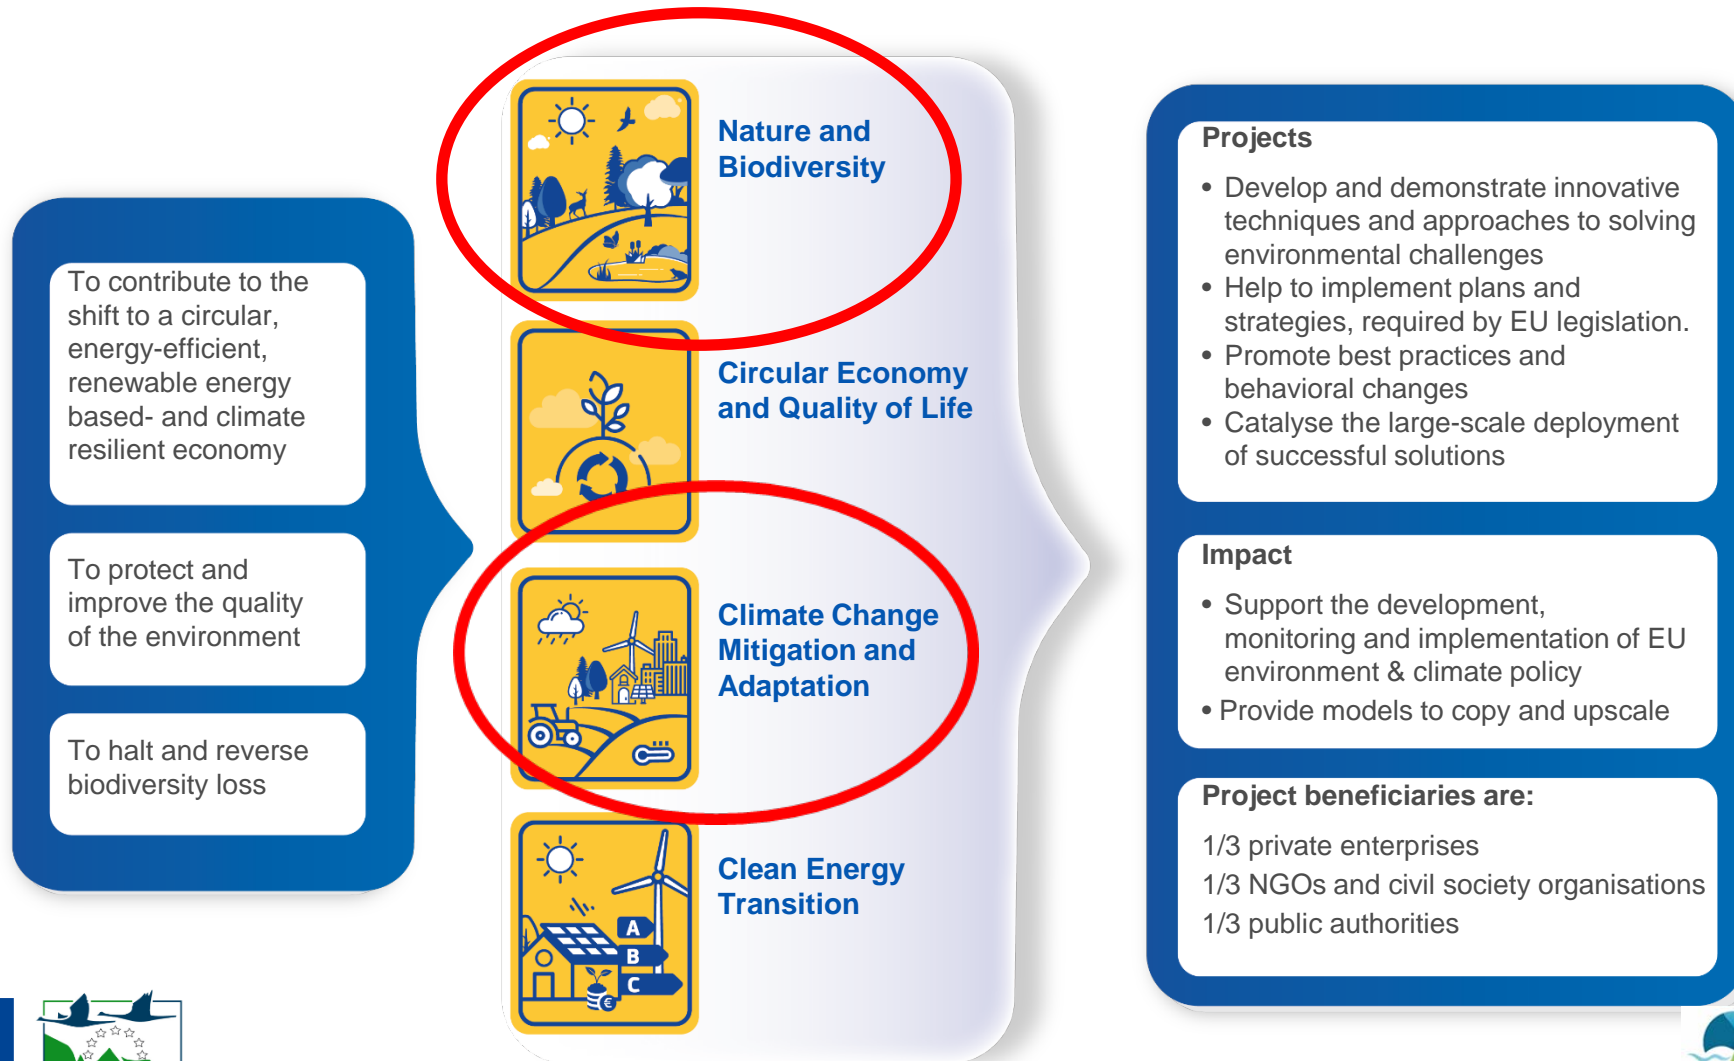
To contribute to the shift to a circular, energy-efficient, renewable energy based- and climate resilient economy

To protect and improve the quality of the environment

To halt and reverse biodiversity loss

Nature and Biodiversity

Circular Economy and Quality of Life

Climate Change Mitigation and Adaptation

A
B
C

Clean Energy Transition

Projects

• Develop and demonstrate innovative techniques and approaches to solving environmental challenges
• Help to implement plans and strategies, required by EU legislation.
• Promote best practices and behavioral changes
• Catalyse the large-scale deployment of successful solutions

Impact

• Support the development, monitoring and implementation of EU environment & climate policy
• Provide models to copy and upscale

Project beneficiaries are:

1/3 private enterprises
1/3 NGOs and civil society organisations
1/3 public authorities